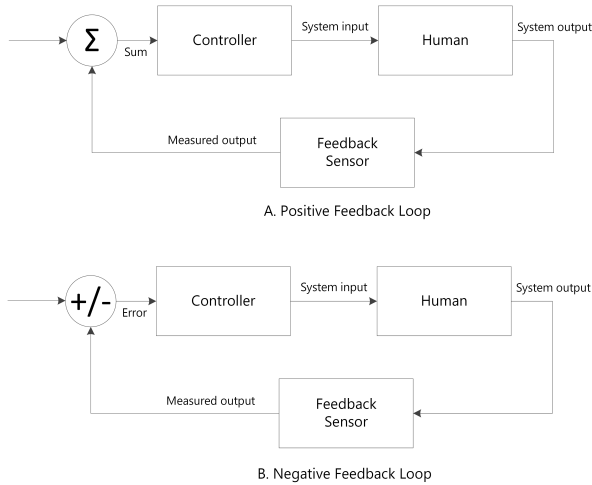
$\Sigma$

Sum

Controller

System input

Human

System output

Measured output

Feedback Sensor

A. Positive Feedback Loop

+/-

Error

Controller

System input

Human

System output

Measured output

Feedback Sensor

B. Negative Feedback Loop